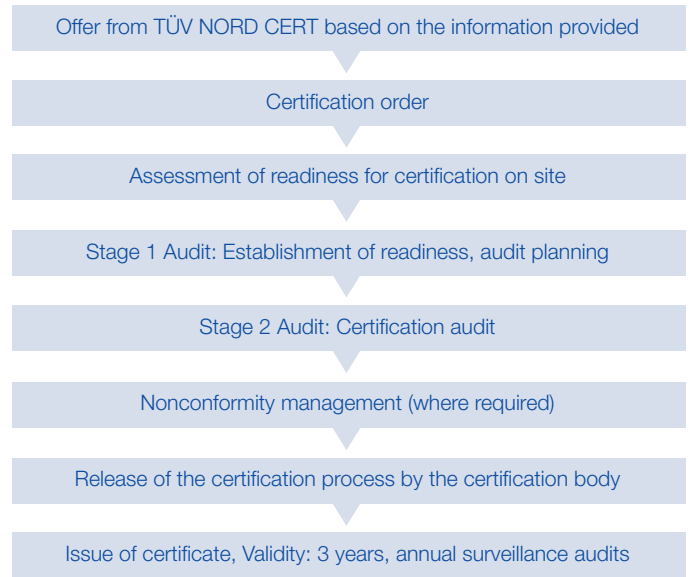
Offer from TÜV NORD CERT based on the information provided

Certification order

Assessment of readiness for certification on site

Stage 1 Audit: Establishment of readiness, audit planning

Stage 2 Audit: Certification audit

Nonconformity management (where required)

Release of the certification process by the certification body

Issue of certificate, Validity: 3 years, annual surveillance audits